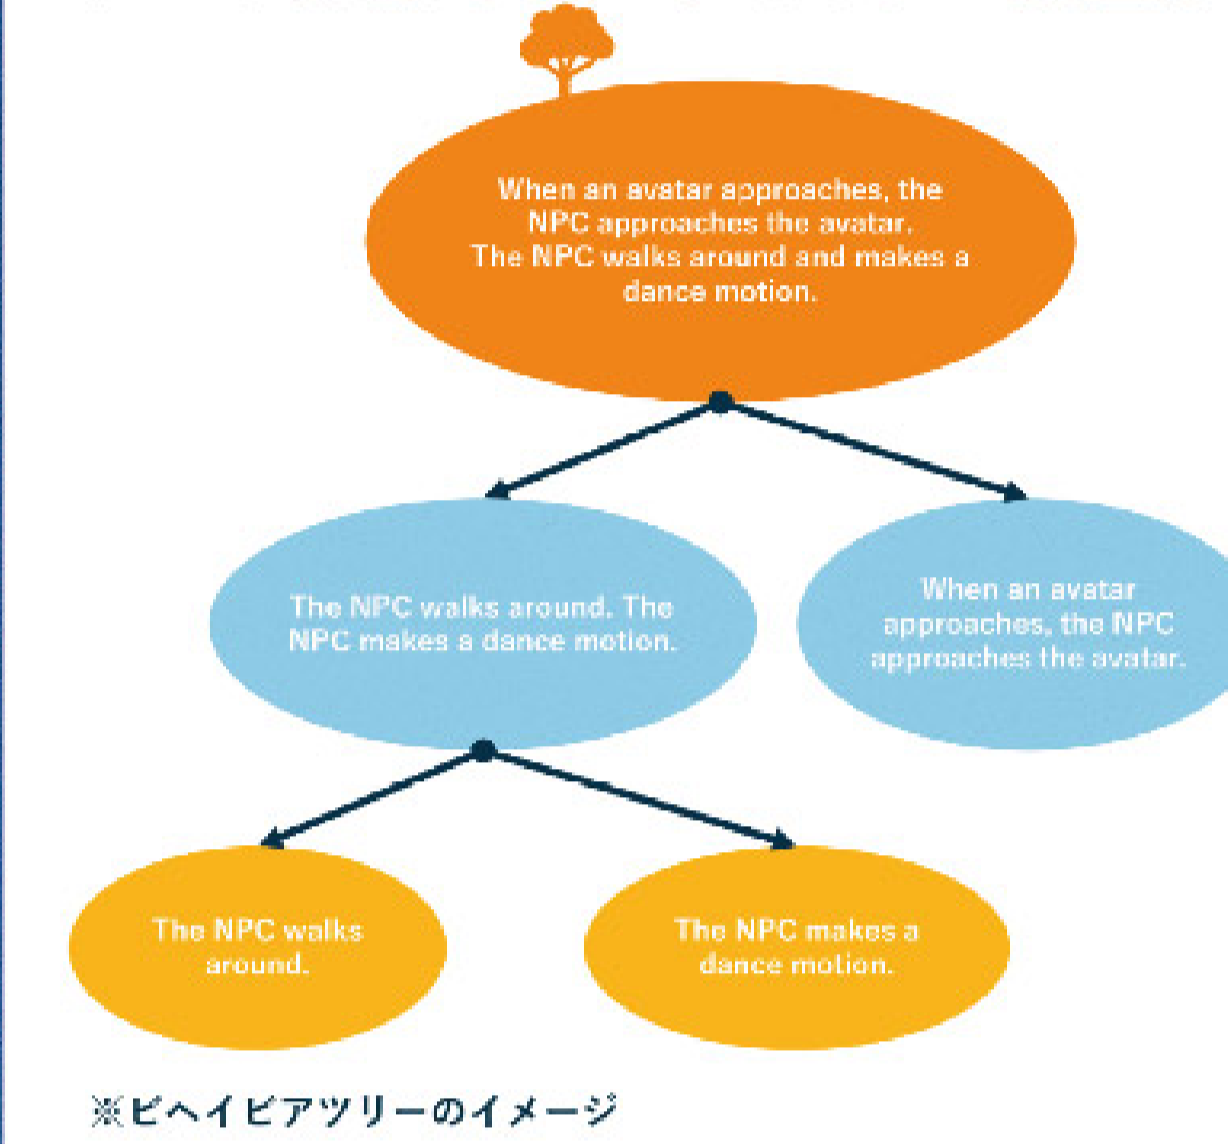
When an avatar approaches, the NPC approaches the avatar.
The NPC walks around and makes a dance motion.

The NPC walks around. The NPC makes a dance motion.

When an avatar approaches, the NPC approaches the avatar.

The NPC walks around.

The NPC makes a dance motion.

※ビヘイビアツリーのイメージ